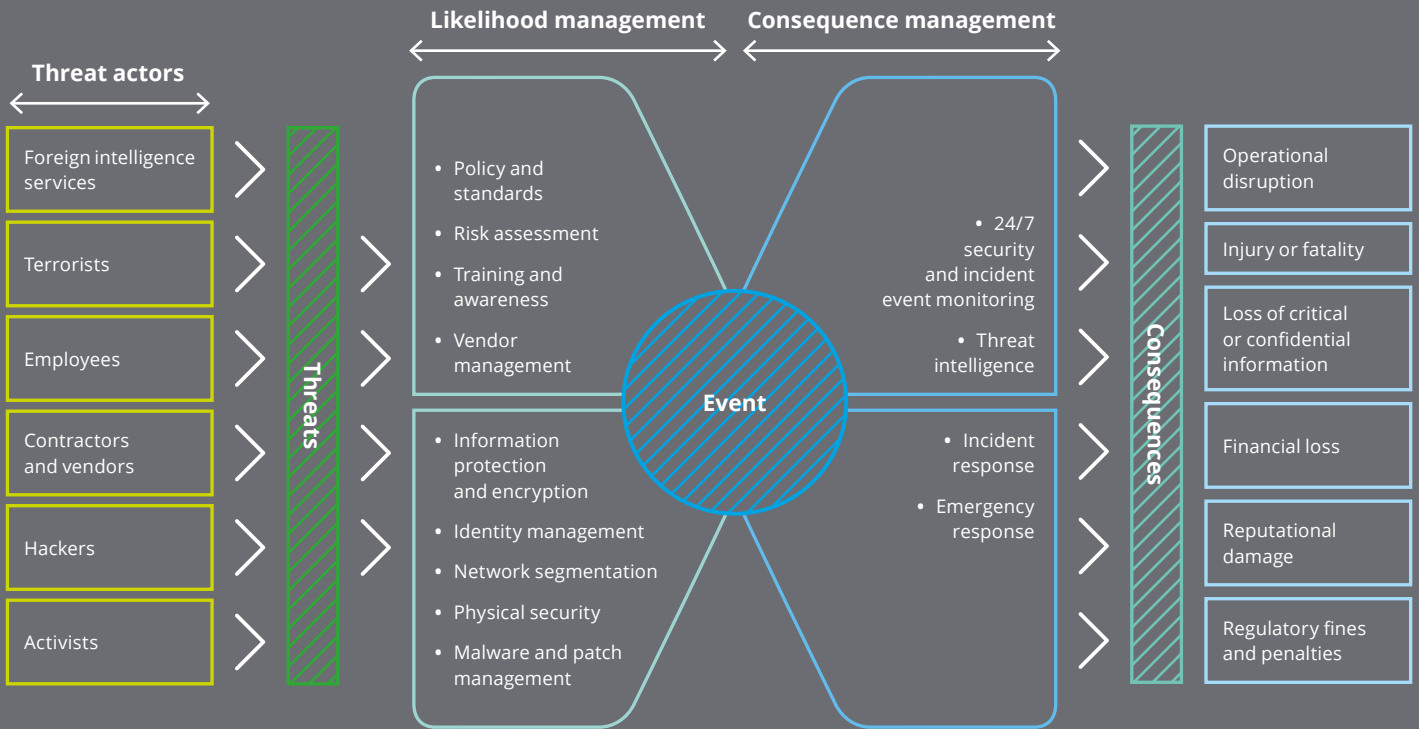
Threat actors

Foreign intelligence services

Terrorists

Employees

Contractors and vendors

Hackers

Activists

Threats

Likelihood management

Consequence management

• Policy and standards
• Risk assessment
• Training and awareness
• Vendor management

• Information protection and encryption
• Identity management
• Network segmentation
• Physical security
• Malware and patch management

Event

• 24/7 security and incident event monitoring
• Threat intelligence

• Incident response
• Emergency response

Consequences

Operational disruption

Injury or fatality

Loss of critical or confidential information

Financial loss

Reputational damage

Regulatory fines and penalties